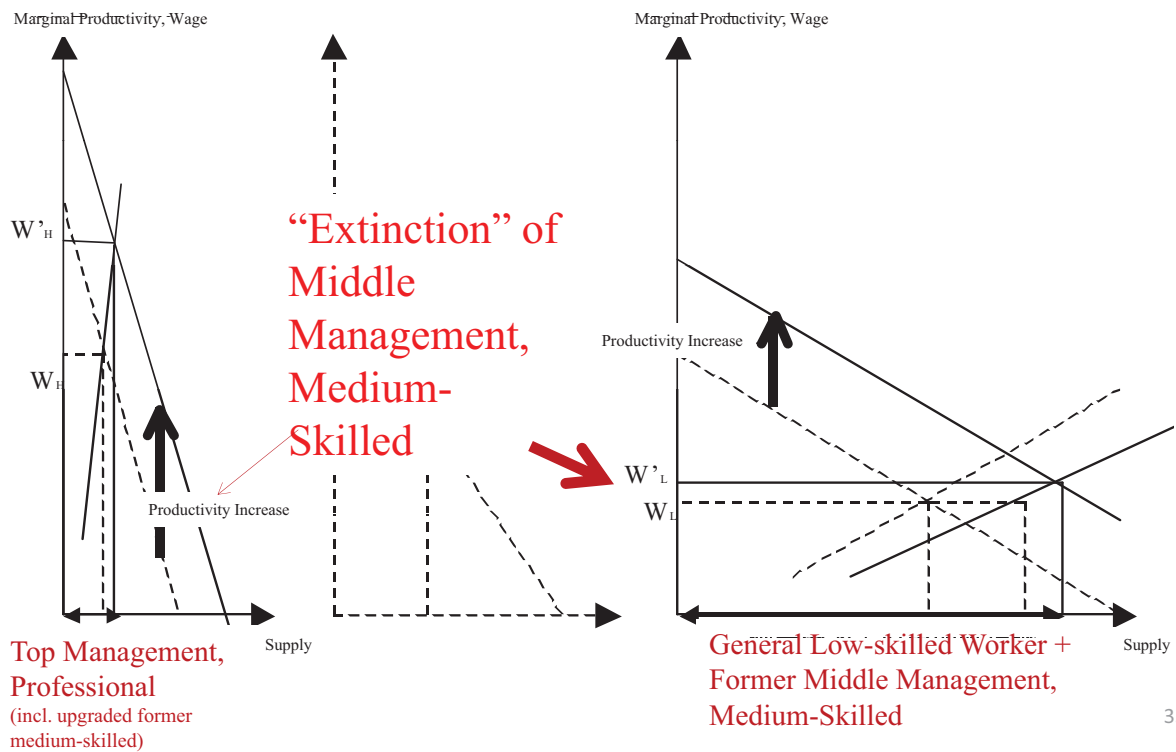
Marginal Productivity, Wage

$W'_H$

$W_H$

Productivity Increase

Supply

Top Management, Professional (incl. upgraded former medium-skilled)

"Extinction" of Middle Management, Medium-Skilled

Marginal Productivity, Wage

Productivity Increase

$W'_L$

$W_L$

Supply

General Low-skilled Worker + Former Middle Management, Medium-Skilled

3